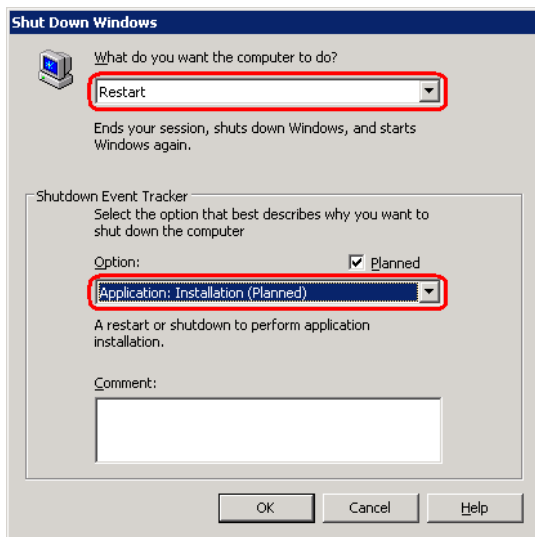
Shut Down Windows

What do you want the computer to do?

Restart

Ends your session, shuts down Windows, and starts Windows again.

Shutdown Event Tracker

Select the option that best describes why you want to shut down the computer

Option:

Planned

Application: Installation (Planned)

A restart or shutdown to perform application installation.

Comment:

OK

Cancel

Help